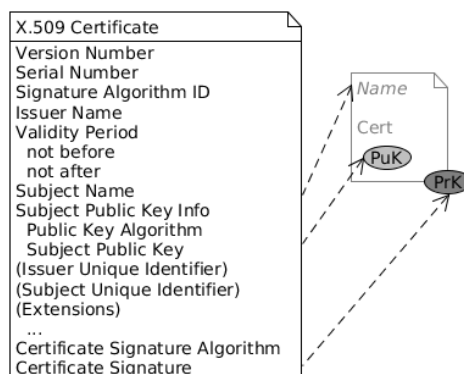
X.509 Certificate
Version Number
Serial Number
Signature Algorithm ID
Issuer Name
Validity Period
not before
not after
Subject Name
Subject Public Key Info
Public Key Algorithm
Subject Public Key
(Issuer Unique Identifier)
(Subject Unique Identifier)
(Extensions)
...
Certificate Signature Algorithm
Certificate Signature

Name
Cert
PuK
PrK